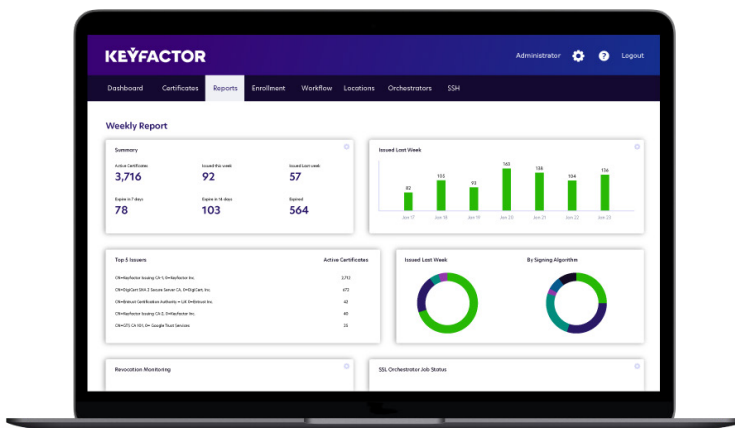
KEYFACTOR

Administrator Logout

Dashboard Certificates Reports Enrollment Workflow Locations Orchestrators SSH

Weekly Report

Summary

Active Certificates
3,716

Issued this week
92

Issued Last week
57

Expire in 7 days
78

Expire in 14 days
103

Expired
564

Issued Last Week

82 103 93 145 135 104 134

Jun 17 Jun 18 Jun 19 Jun 20 Jun 21 Jun 22 Jun 23

Top 5 Issuers

Active Certificates

| | |
|---|---|
| CN=Keyfactor Issuing CA-1, O=Keyfactor Inc. | 2,712 |
| CN=DigiCert SHA 2 Secure Server CA, O=DigiCert Inc. | 672 |
| CN=Entrust Certification Authority, C=US, O=Entrust Inc. | 42 |
| CN=Keyfactor Issuing CA-2, O=Keyfactor Inc. | 40 |
| CN=GTS CA 101, O= Google Trust Services | 25 |

Issued Last Week

By Signing Algorithm

Revocation Monitoring

SSL Orchestrator Job Status